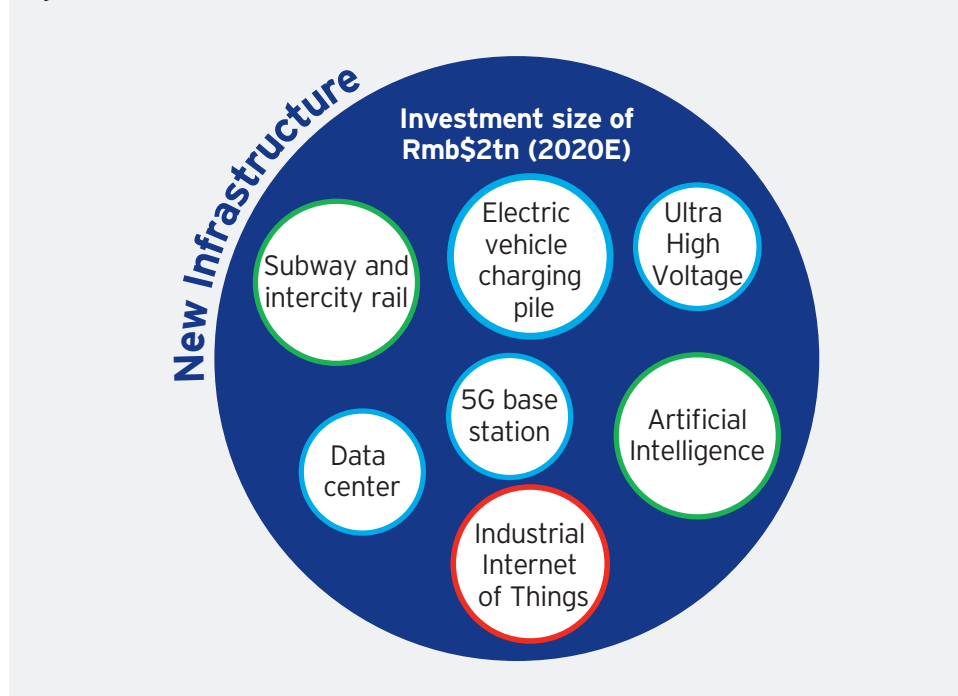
New Infrastructure

Investment size of Rmb$2tn (2020E)

Subway and intercity rail

Electric vehicle charging pile

Ultra High Voltage

5G base station

Artificial Intelligence

Data center

Industrial Internet of Things